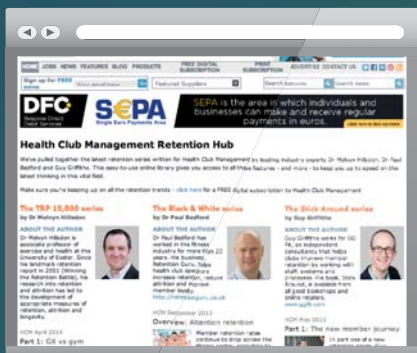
HOME JOBS NEWS FEATURES BLOG PRODUCTS FREE DIGITAL SUBSCRIPTION PRINT SUBSCRIPTION ADVERTISE CONTACT US

Sign up for FREE online

Featured Suppliers

Search features

Search news

DFC

SEPA Single Euro Payments Area

SEPA is the area in which individuals and businesses can make and receive regular payments in euros.

Health Club Management Retention Hub

We've pulled together the latest retention series written for Health Club Management by leading industry experts Dr Melvyn Hillsdon, Dr Paul Bedford and Guy Griffiths. This easy-to-use online library gives you access to all these features – and more – to keep you up to speed on the latest thinking in this vital field.

Make sure you're keeping up on all the retention trends – click here for a FREE digital subscription to Health Club Management

The TRP 10,000 series
by Dr Melvyn Hillsdon

ABOUT THE AUTHOR
Dr Melvyn Hillsdon is associate professor of exercise and health at the University of Exeter. Since the landmark retention report in 2001 (Winning the Retention Battle), his research into retention and attrition has led to the development of appropriate measures of retention, attrition and longevity.

HCM April 2014
Part 1: GX vs gym

The Black & White series
by Dr Paul Bedford

ABOUT THE AUTHOR
Dr Paul Bedford has worked in the fitness industry for more than 20 years. His business, Retention Guru, helps health club operators increase retention, reduce attrition and improve member loyalty.
http://retentionguru.co.uk

HCM September 2013
Overview: Attention retention
Member retention rates continue to drop across the fitness sector

The Stick Around series
by Guy Griffiths

ABOUT THE AUTHOR
Guy Griffiths works for GG Fit, an independent consultancy that helps clubs improve member retention by working with staff, systems and processes. His book, Stick Around, is available from all good bookshops and online retailers.
www.ggfit.com

HCM May 2013
Part 1: The new member journey
In part one of a new series...